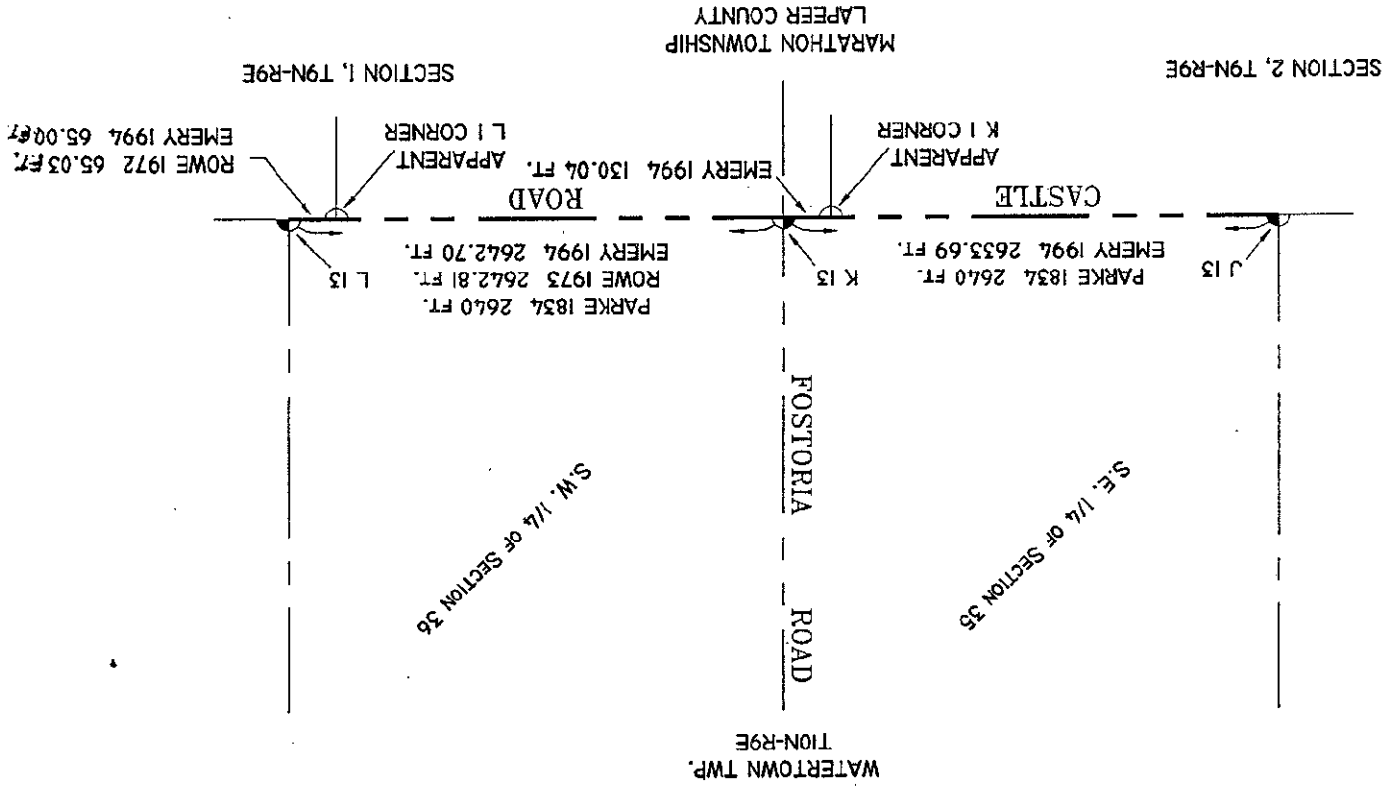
WATERTOWN TWP.
T10N-R9E

S.E. 1/4 OF SECTION 35

S.W. 1/4 OF SECTION 36

ROAD

FOSTORIA

J 13

PARKE 1834 2640 FT.
EMERY 1994 2633.69 FT.

K 13

PARKE 1834 2640 FT.
ROWE 1973 2642.81 FT.
EMERY 1994 2642.70 FT.

L 13

CASTLE

ROAD

APPARENT
K 1 CORNER

EMERY 1994 130.04 FT.

APPARENT
L 1 CORNER

ROWE 1972 65.03 FT.
EMERY 1994 65.00 FT.

SECTION 2, T9N-R9E

MARATHON TOWNSHIP
LAPEER COUNTY

SECTION 1, T9N-R9E